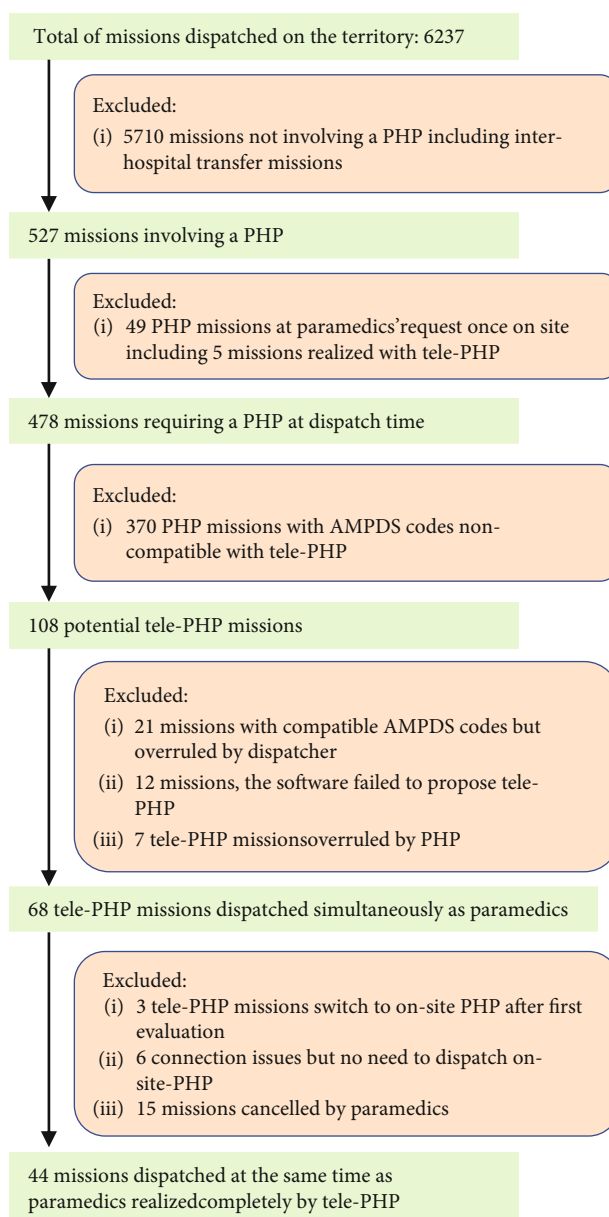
Total of missions dispatched on the territory: 6237

Excluded:
(i) 5710 missions not involving a PHP including inter-hospital transfer missions

527 missions involving a PHP

Excluded:
(i) 49 PHP missions at paramedics'request once on site including 5 missions realized with tele-PHP

478 missions requiring a PHP at dispatch time

Excluded:
(i) 370 PHP missions with AMPDS codes non-compatible with tele-PHP

108 potential tele-PHP missions

Excluded:
(i) 21 missions with compatible AMPDS codes but overruled by dispatcher
(ii) 12 missions, the software failed to propose tele-PHP
(iii) 7 tele-PHP missionsoverruled by PHP

68 tele-PHP missions dispatched simultaneously as paramedics

Excluded:
(i) 3 tele-PHP missions switch to on-site PHP after first evaluation
(ii) 6 connection issues but no need to dispatch on-site-PHP
(iii) 15 missions cancelled by paramedics

44 missions dispatched at the same time as paramedics realizedcompletely by tele-PHP